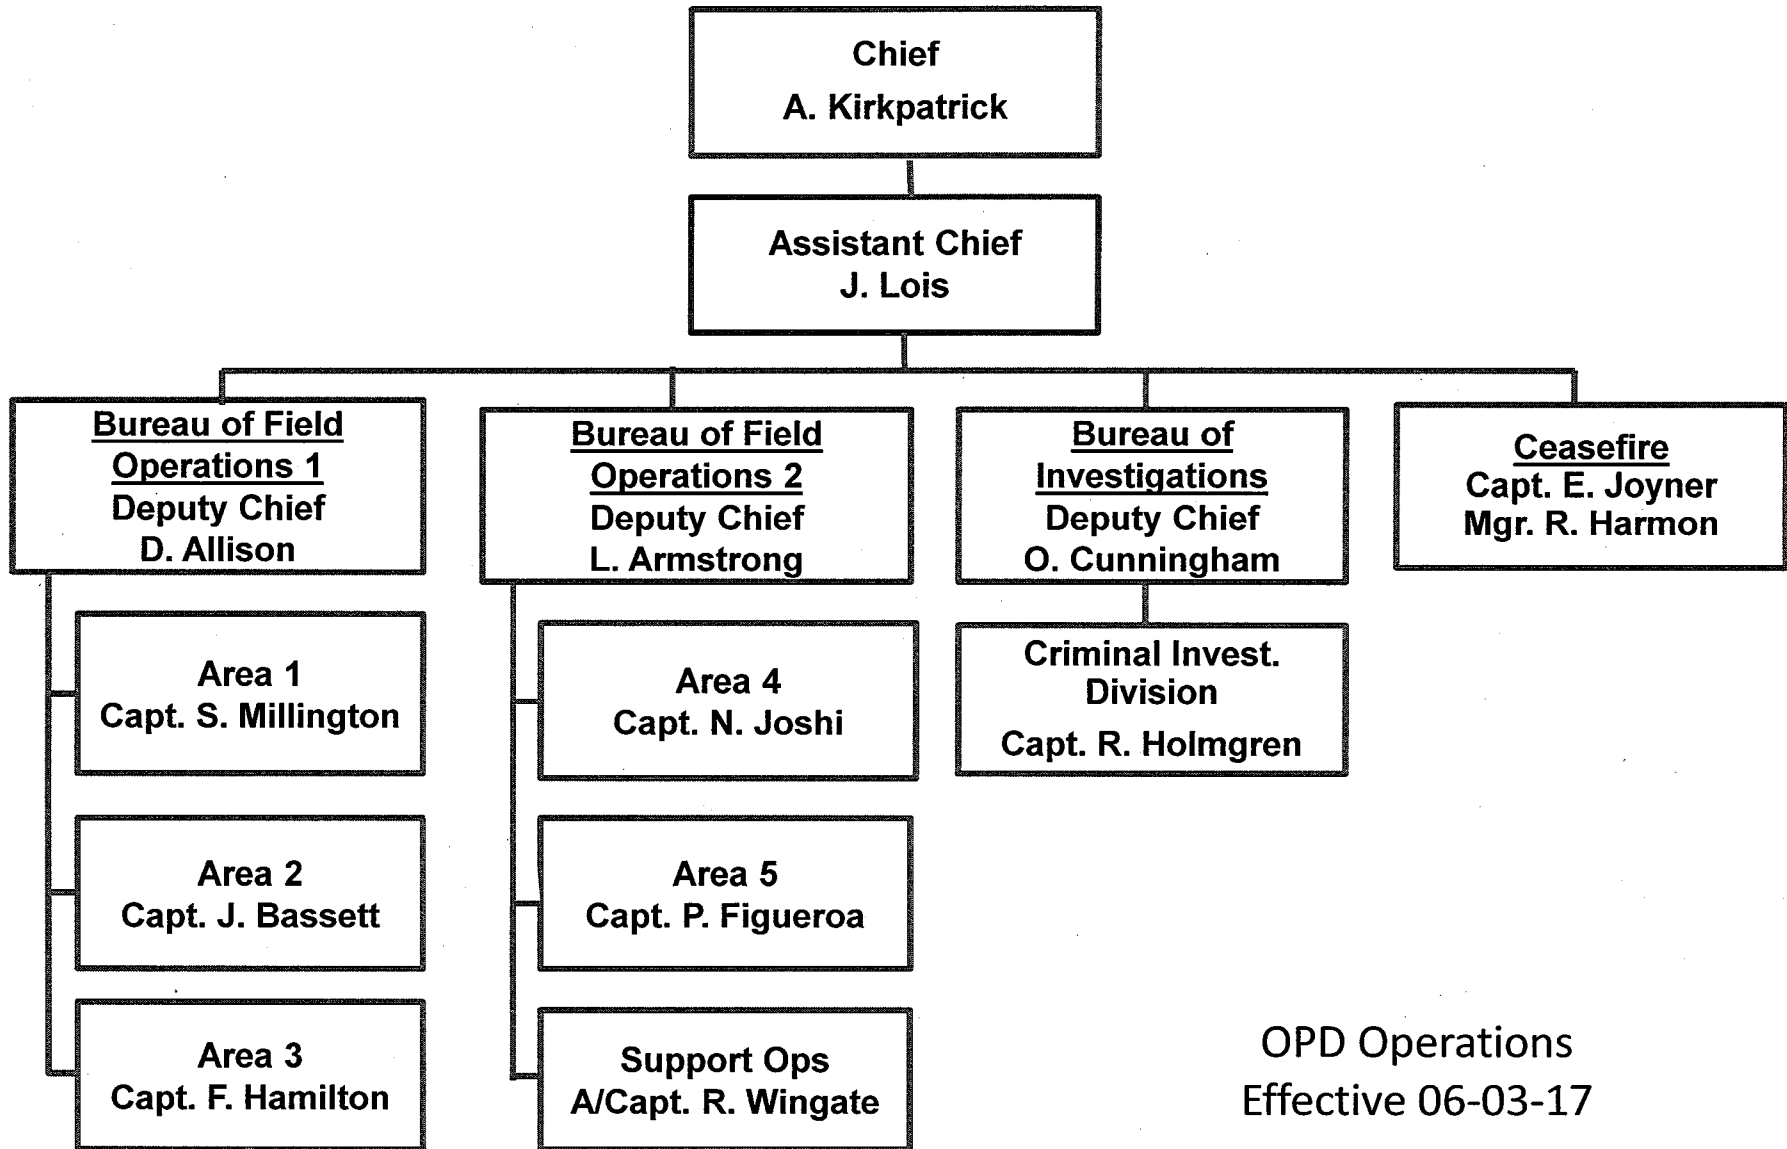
Chief
A. Kirkpatrick

Assistant Chief
J. Lois

Bureau of Field Operations 1
Deputy Chief
D. Allison

Area 1
Capt. S. Millington

Area 2
Capt. J. Bassett

Area 3
Capt. F. Hamilton

Bureau of Field Operations 2
Deputy Chief
L. Armstrong

Area 4
Capt. N. Joshi

Area 5
Capt. P. Figueroa

Support Ops
A/Capt. R. Wingate

Bureau of Investigations
Deputy Chief
O. Cunningham

Criminal Invest. Division
Capt. R. Holmgren

Ceasefire
Capt. E. Joyner
Mgr. R. Harmon

OPD Operations
Effective 06-03-17